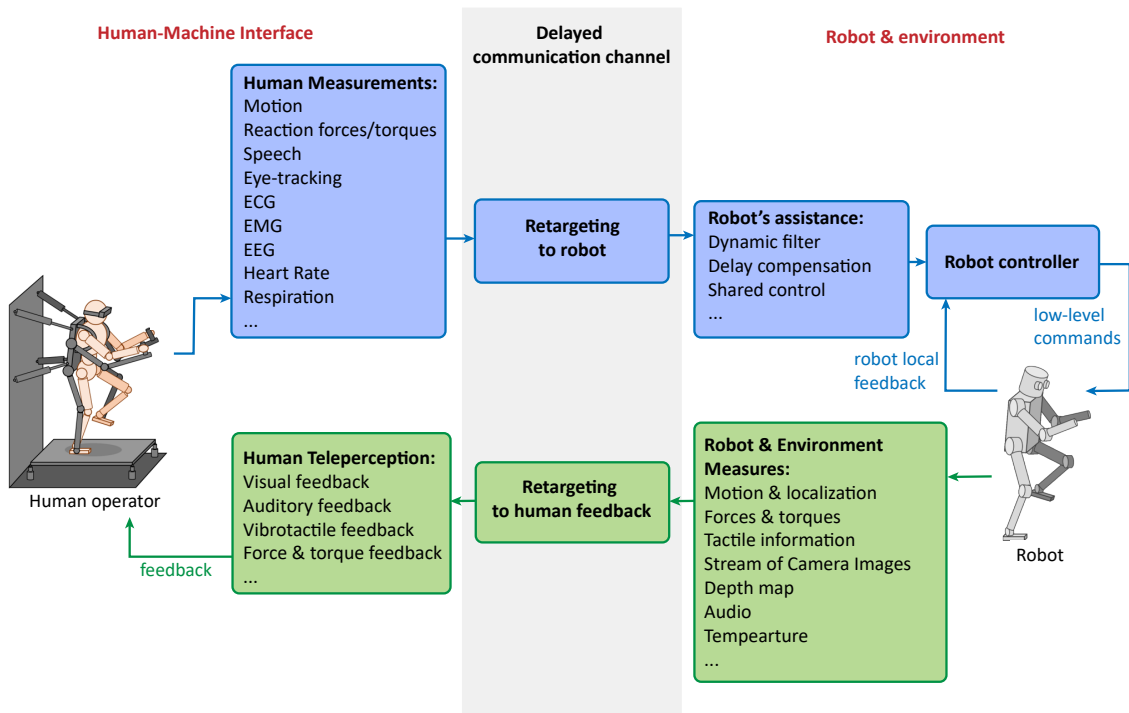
Human-Machine Interface

Delayed communication channel

Robot & environment

Human Measurements:
Motion
Reaction forces/torques
Speech
Eye-tracking
ECG
EMG
EEG
Heart Rate
Respiration
...

Retargeting to robot

Robot's assistance:
Dynamic filter
Delay compensation
Shared control
...

Robot controller

low-level commands

robot local feedback

Human operator

Robot

Human Teleperception:
Visual feedback
Auditory feedback
Vibrotactile feedback
Force & torque feedback
...

feedback

Retargeting to human feedback

Robot & Environment Measures:
Motion & localization
Forces & torques
Tactile information
Stream of Camera Images
Depth map
Audio
Tempearture
...